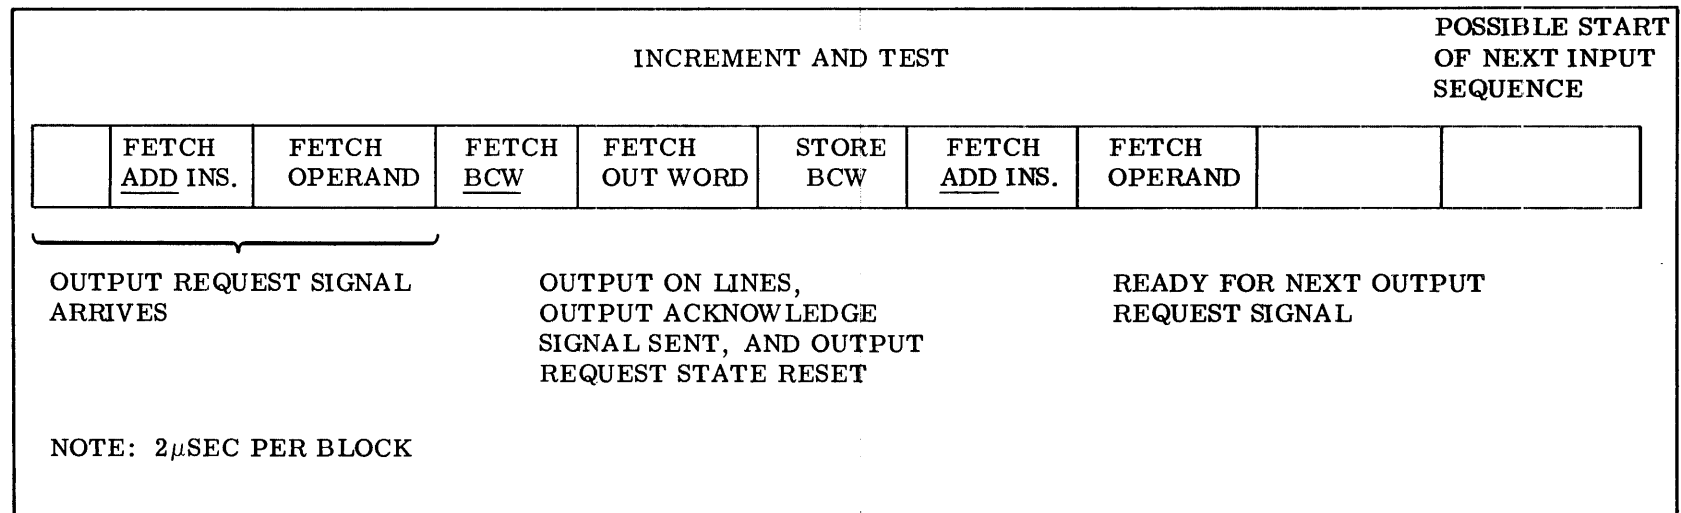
INCREMENT AND TEST

POSSIBLE START OF NEXT INPUT SEQUENCE

|  | FETCH ADD INS. | FETCH OPERAND | FETCH BCW | FETCH OUT WORD | STORE BCW | FETCH ADD INS. | FETCH OPERAND |  |  |
|---|---|---|---|---|---|---|---|---|---|

OUTPUT REQUEST SIGNAL ARRIVES

OUTPUT ON LINES, OUTPUT ACKNOWLEDGE SIGNAL SENT, AND OUTPUT REQUEST STATE RESET

READY FOR NEXT OUTPUT REQUEST SIGNAL

NOTE: $2\mu$SEC PER BLOCK